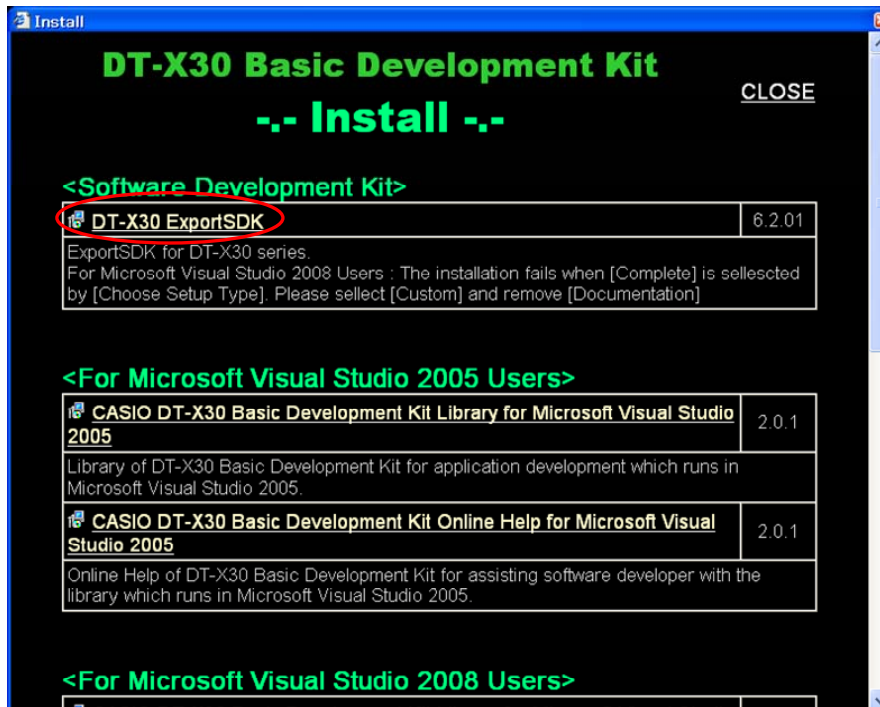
Install

DT-X30 Basic Development Kit

-.- Install -.-

CLOSE

<Software Development Kit>

| DT-X30 ExportSDK | 6.2.01 |
|---|---|
| ExportSDK for DT-X30 series. For Microsoft Visual Studio 2008 Users : The installation fails when [Complete] is sellescted by [Choose Setup Type]. Please sellect [Custom] and remove [Documentation] | |

<For Microsoft Visual Studio 2005 Users>

| CASIO DT-X30 Basic Development Kit Library for Microsoft Visual Studio 2005 | 2.0.1 |
|---|---|
| Library of DT-X30 Basic Development Kit for application development which runs in Microsoft Visual Studio 2005. | |
| CASIO DT-X30 Basic Development Kit Online Help for Microsoft Visual Studio 2005 | 2.0.1 |
| Online Help of DT-X30 Basic Development Kit for assisting software developer with the library which runs in Microsoft Visual Studio 2005. | |

<For Microsoft Visual Studio 2008 Users>